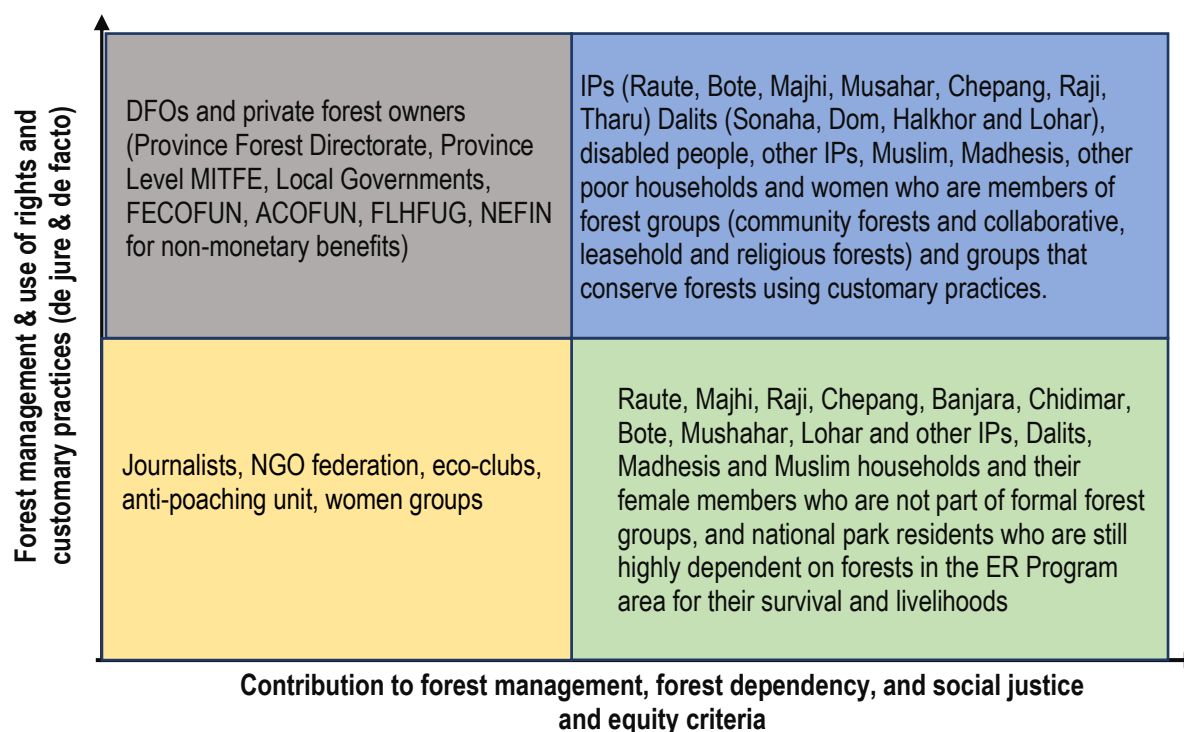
Forest management & use of rights and customary practices (de jure & de facto)

DFOs and private forest owners (Province Forest Directorate, Province Level MITFE, Local Governments, FECOFUN, ACOFUN, FLHFUG, NEFIN for non-monetary benefits)

IPs (Raute, Bote, Majhi, Musahar, Chepang, Raji, Tharu) Dalits (Sonaha, Dom, Halkhor and Lohar), disabled people, other IPs, Muslim, Madhesis, other poor households and women who are members of forest groups (community forests and collaborative, leasehold and religious forests) and groups that conserve forests using customary practices.

Journalists, NGO federation, eco-clubs, anti-poaching unit, women groups

Raute, Majhi, Raji, Chepang, Banjara, Chidimar, Bote, Mushahar, Lohar and other IPs, Dalits, Madhesis and Muslim households and their female members who are not part of formal forest groups, and national park residents who are still highly dependent on forests in the ER Program area for their survival and livelihoods

Contribution to forest management, forest dependency, and social justice and equity criteria